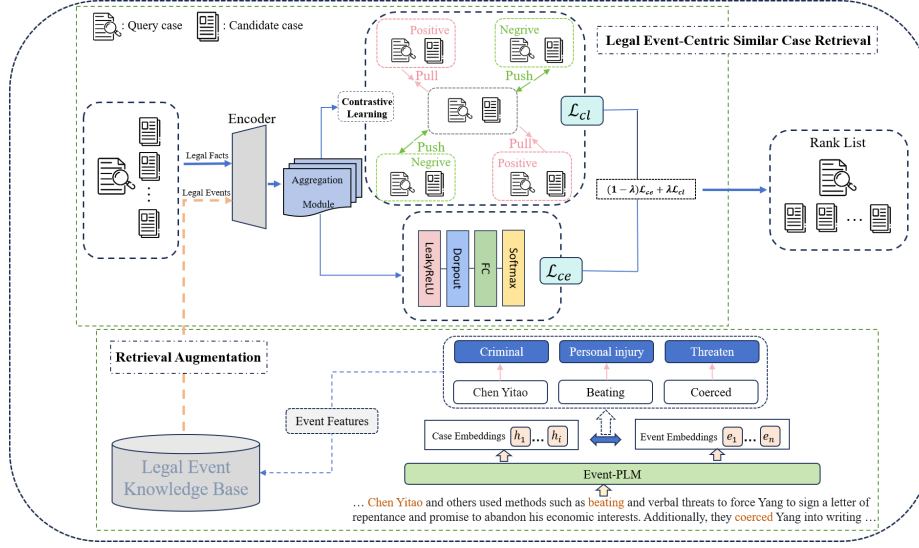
: Query case : Candidate case

Legal Event-Centric Similar Case Retrieval

Positive

Negrive

Pull

Push

Contrastive Learning

Encoder

Legal Facts

Legal Events

Aggregation Module

Push

Pull

Negrive

Positive

$\mathcal{L}_{cl}$

$(1-\lambda)\mathcal{L}_{ce} + \lambda\mathcal{L}_{cl}$

Rank List

...

LeakyReLU

Dorpout

FC

Softmax

$\mathcal{L}_{ce}$

Retrieval Augmentation

Criminal

Personal injury

Threaten

Chen Yitao

Beating

Coerced

Event Features

Case Embeddings $h_1$ ... $h_i$

Event Embeddings $e_1$ ... $e_n$

Legal Event Knowledge Base

Event-PLM

... Chen Yitao and others used methods such as beating and verbal threats to force Yang to sign a letter of repentance and promise to abandon his economic interests. Additionally, they coerced Yang into writing ...